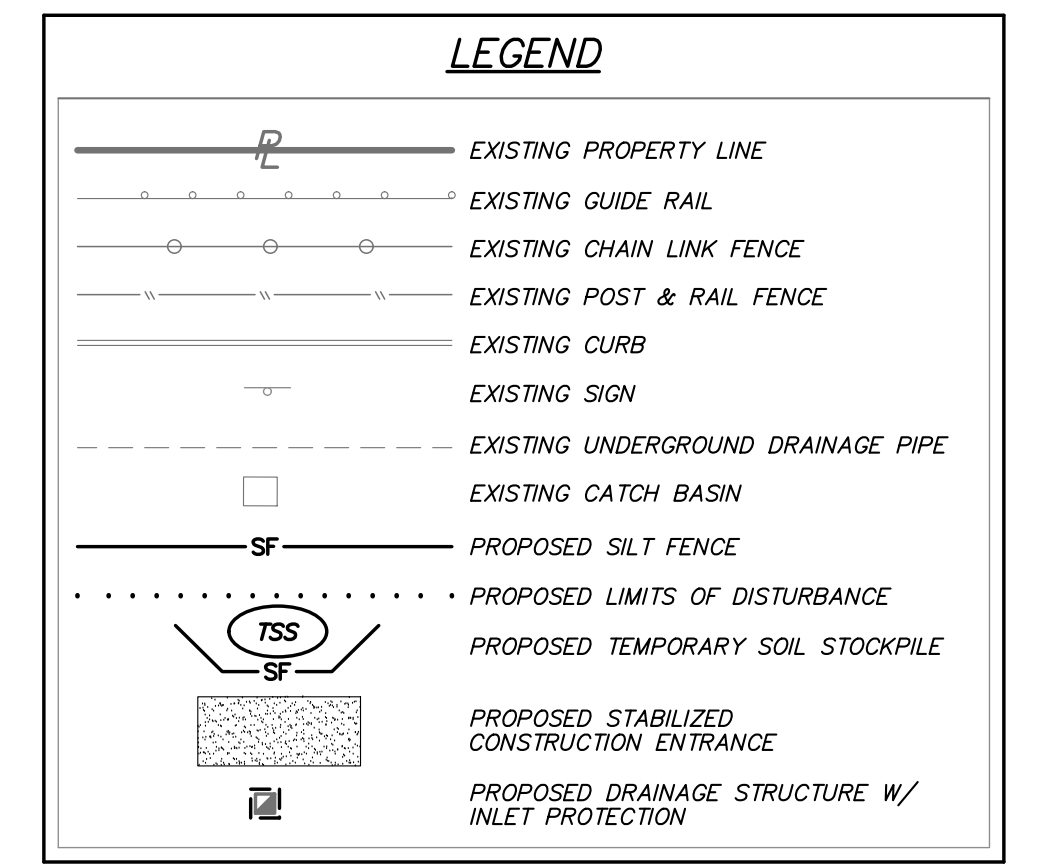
LEGEND

PL EXISTING PROPERTY LINE

EXISTING GUIDE RAIL

EXISTING CHAIN LINK FENCE

EXISTING POST & RAIL FENCE

EXISTING CURB

EXISTING SIGN

EXISTING UNDERGROUND DRAINAGE PIPE

EXISTING CATCH BASIN

SF PROPOSED SILT FENCE

PROPOSED LIMITS OF DISTURBANCE

TSS SF PROPOSED TEMPORARY SOIL STOCKPILE

PROPOSED STABILIZED CONSTRUCTION ENTRANCE

PROPOSED DRAINAGE STRUCTURE W/ INLET PROTECTION